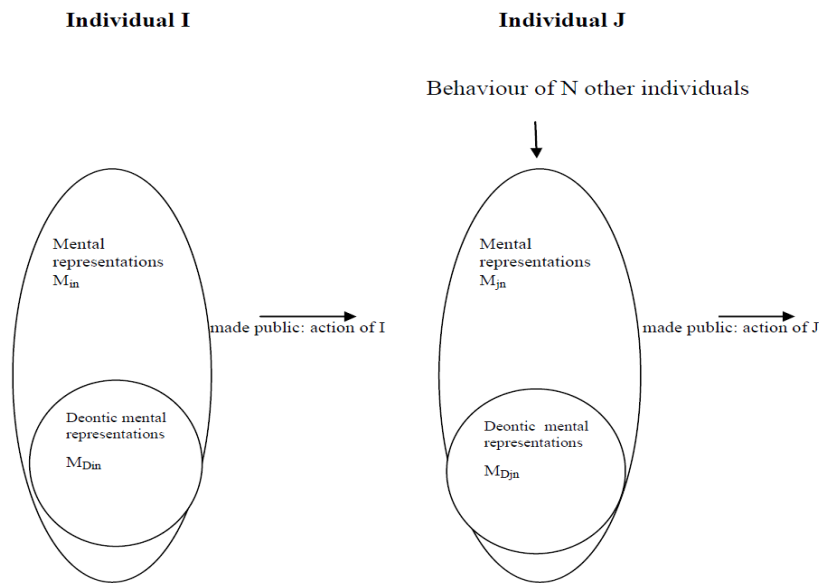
Individual I

Individual J

Behaviour of N other individuals

Mental representations $M_{in}$

made public: action of I

Deontic mental representations

$M_{Din}$

Mental representations $M_{jn}$

made public: action of J

Deontic mental representations

$M_{Djn}$